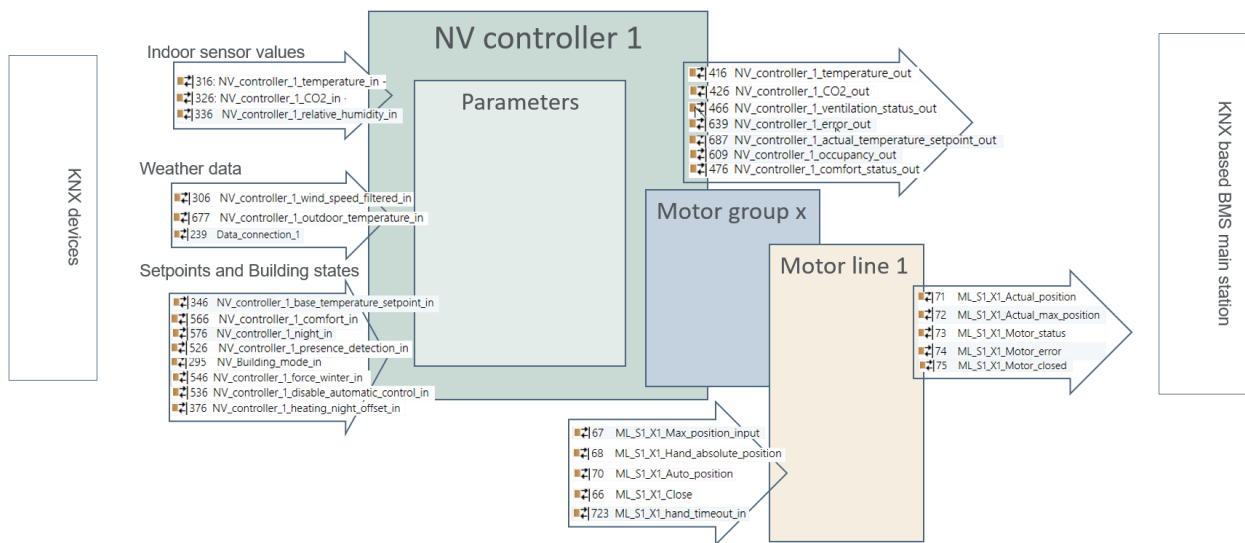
KNX devices

Indoor sensor values
316: NV_controller_1_temperature_in
326: NV_controller_1_CO2_in
336 NV_controller_1_relative_humidity_in

Weather data
306 NV_controller_1_wind_speed_filtered_in
677 NV_controller_1_outdoor_temperature_in
239 Data_connection_1

Setpoints and Building states
346 NV_controller_1_base_temperature_setpoint_in
566 NV_controller_1_comfort_in
576 NV_controller_1_night_in
526 NV_controller_1_presence_detection_in
295 NV_Building_mode_in
546 NV_controller_1_force_winter_in
536 NV_controller_1_disable_automatic_control_in
376 NV_controller_1_heating_night_offset_in

NV controller 1

Parameters

416 NV_controller_1_temperature_out
426 NV_controller_1_CO2_out
466 NV_controller_1_ventilation_status_out
639 NV_controller_1_error_out
687 NV_controller_1_actual_temperature_setpoint_out
609 NV_controller_1_occupancy_out
476 NV_controller_1_comfort_status_out

Motor group x

Motor line 1

71 ML_S1_X1_Actual_position
72 ML_S1_X1_Actual_max_position
73 ML_S1_X1_Motor_status
74 ML_S1_X1_Motor_error
75 ML_S1_X1_Motor_closed

67 ML_S1_X1_Max_position_input
68 ML_S1_X1_Hand_absolute_position
70 ML_S1_X1_Auto_position
66 ML_S1_X1_Close
723 ML_S1_X1_hand_timeout_in

KNX based BMS main station